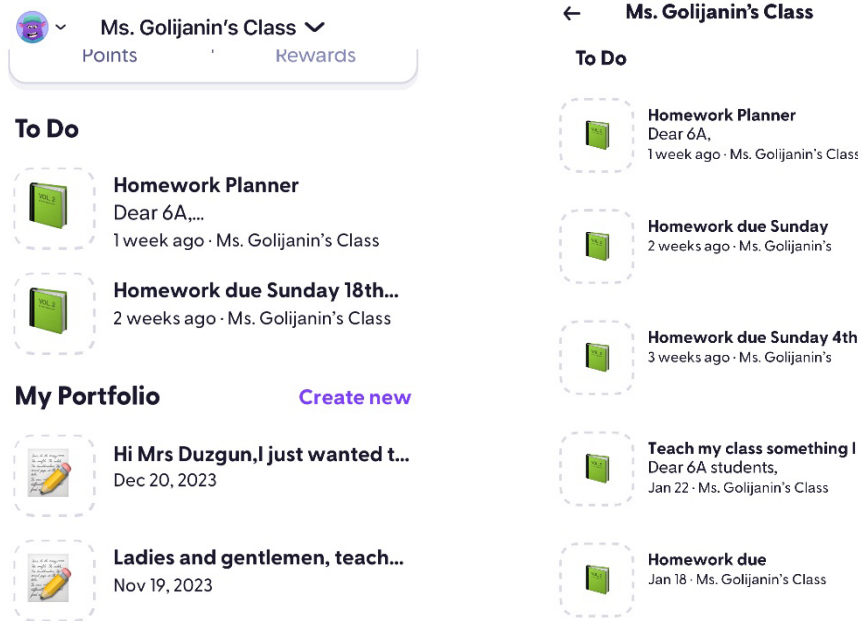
Ms. Golijanin's Class

Points

Rewards

To Do

VOL 2

Homework Planner

Dear 6A,...

1 week ago · Ms. Golijanin's Class

VOL 2

Homework due Sunday 18th...

2 weeks ago · Ms. Golijanin's Class

My Portfolio

Create new

Hi Mrs Duzgun,I just wanted t...

Dec 20, 2023

Ladies and gentlemen, teach...

Nov 19, 2023

←

Ms. Golijanin's Class

To Do

Homework Planner

Dear 6A,

1 week ago · Ms. Golijanin's Class

Homework due Sunday

2 weeks ago · Ms. Golijanin's

Homework due Sunday 4th

3 weeks ago · Ms. Golijanin's

Teach my class something I

Dear 6A students,

Jan 22 · Ms. Golijanin's Class

Homework due

Jan 18 · Ms. Golijanin's Class